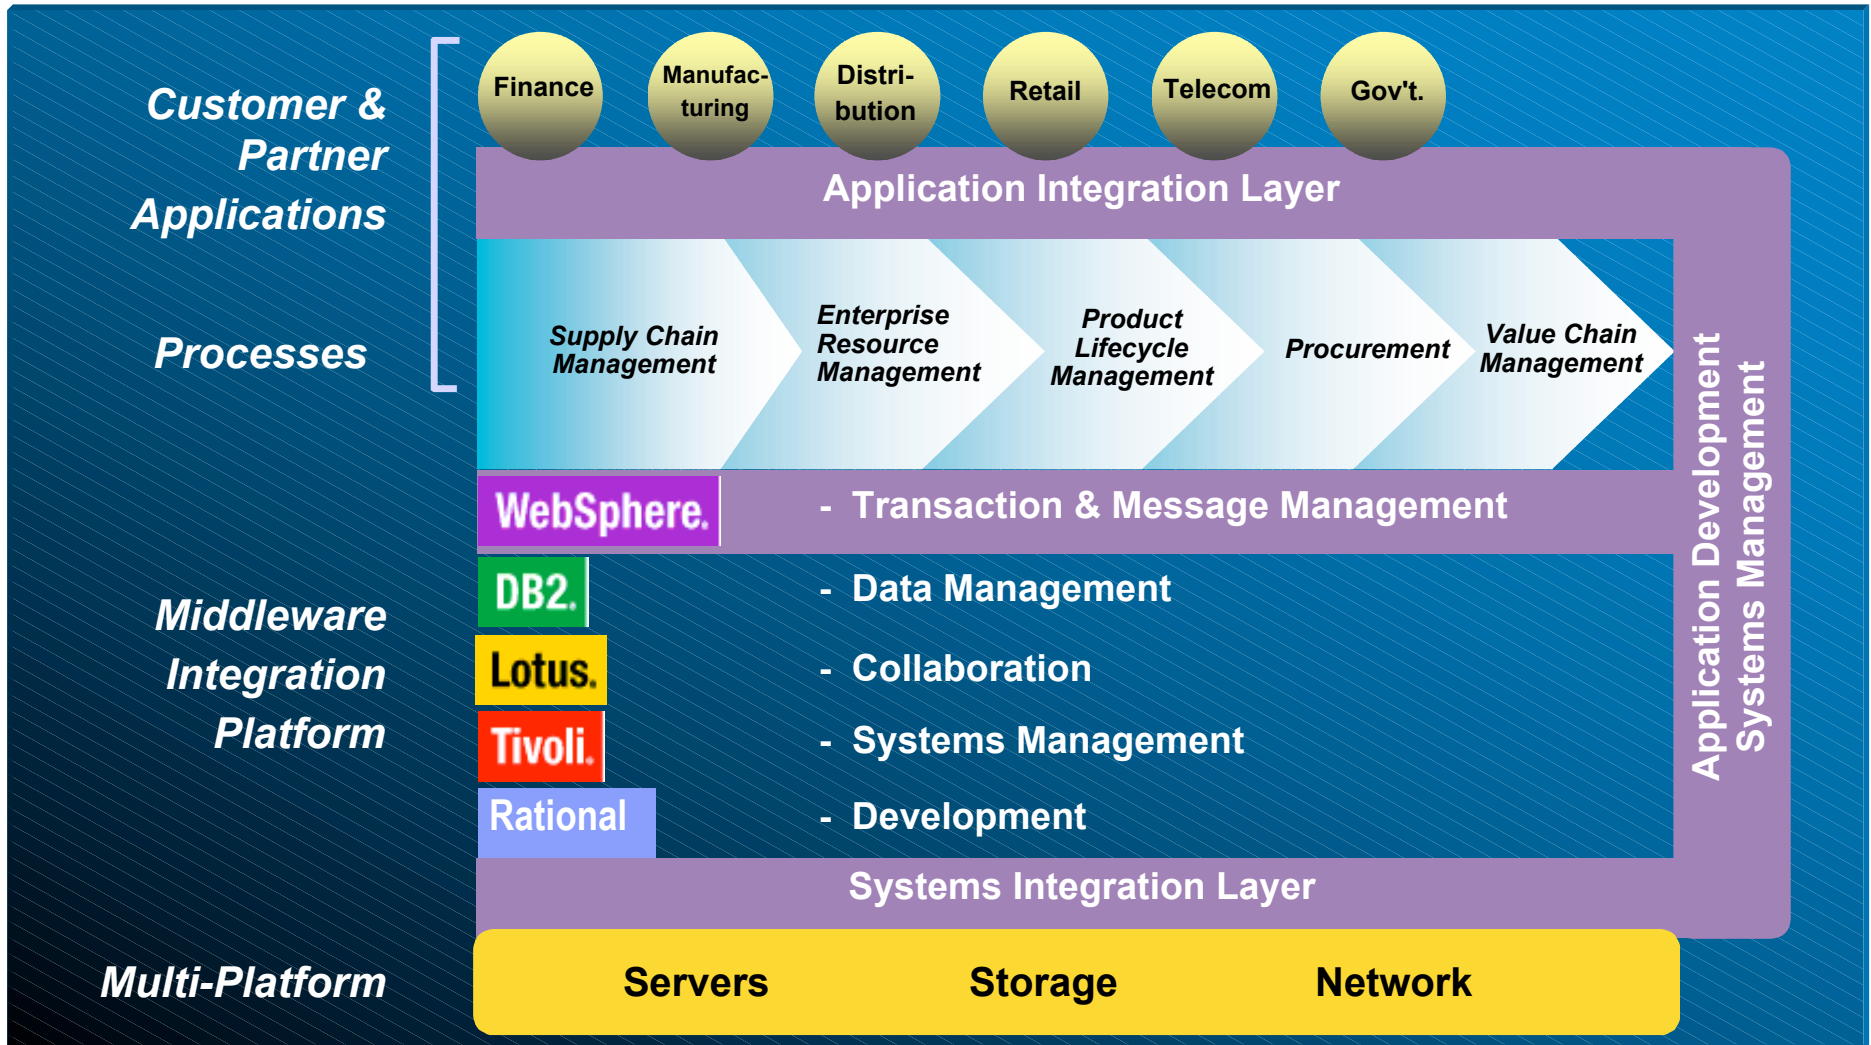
Customer & Partner Applications

Processes

Finance

Manufacturing

Distribution

Retail

Telecom

Gov't.

Application Integration Layer

Supply Chain Management

Enterprise Resource Management

Product Lifecycle Management

Procurement

Value Chain Management

Middleware Integration Platform

WebSphere.

- Transaction & Message Management

DB2.

- Data Management

Lotus.

- Collaboration

Tivoli.

- Systems Management

Rational

- Development

Application Development Systems Management

Systems Integration Layer

Multi-Platform

Servers

Storage

Network